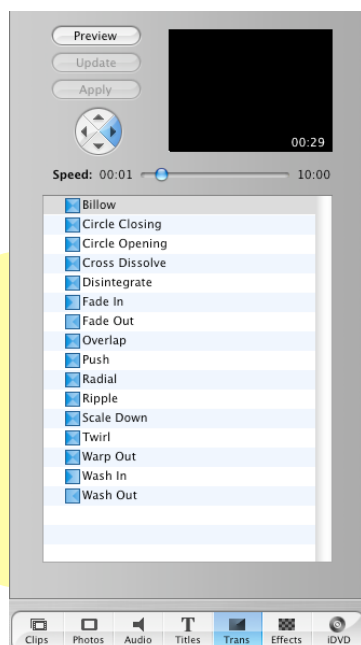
Preview
Update
Apply

00:29

Speed: 00:01 10:00

Billow
Circle Closing
Circle Opening
Cross Dissolve
Disintegrate
Fade In
Fade Out
Overlap
Push
Radial
Ripple
Scale Down
Twirl
Warp Out
Wash In
Wash Out

Clips Photos Audio Titles Trans Effects iDVD